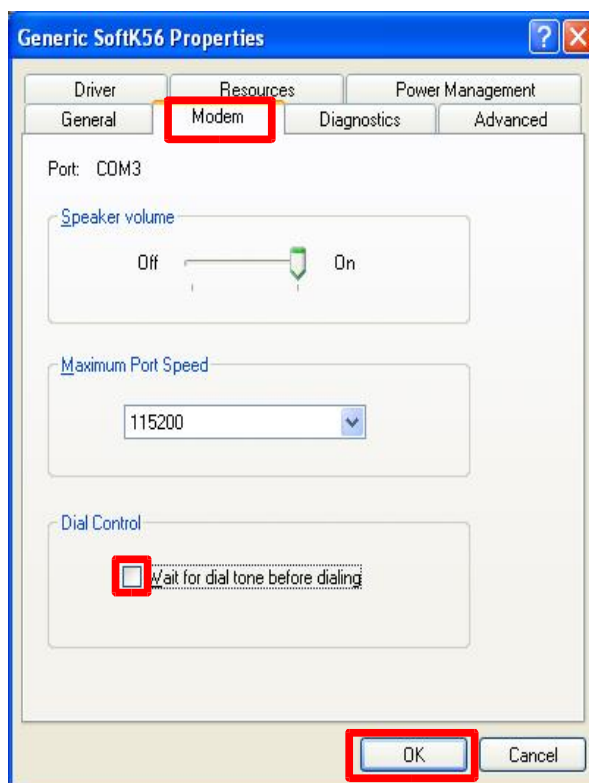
Generic SoftK56 Properties

?
X

Driver
Resources
Power Management
General
Modem
Diagnostics
Advanced

Port: COM3

Speaker volume

Off
On

Maximum Port Speed

115200

Dial Control

Wait for dial tone before dialing

OK
Cancel